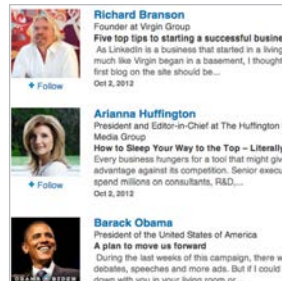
+ Follow

Richard Branson
Founder at Virgin Group
Five top tips to starting a successful busine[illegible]
As LinkedIn is a business that started in a living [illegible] much like Virgin began in a basement, I thought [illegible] first blog on the site should be...
Oct 2, 2012

+ Follow

Arianna Huffington
President and Editor-in-Chief at The Huffington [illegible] Media Group
How to Sleep Your Way to the Top – Literally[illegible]
Every business hungers for a tool that might giv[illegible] advantage against its competition. Senior execu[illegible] spend millions on consultants, R&D,...
Oct 2, 2012

Barack Obama
President of the United States of America
A plan to move us forward
During the last weeks of this campaign, there w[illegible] debates, speeches and more ads. But if I could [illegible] down with you in your living room or...

OBAMA BIDEN